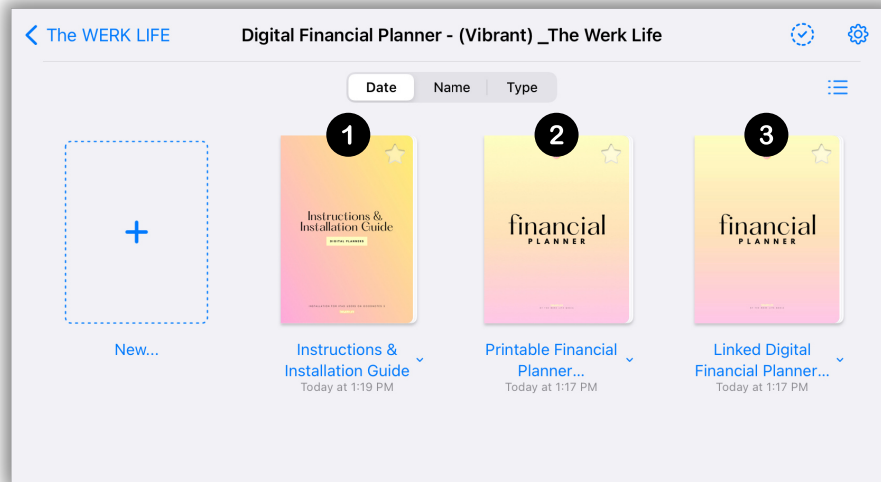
The WERK LIFE

Digital Financial Planner - (Vibrant) _The Werk Life

Date | Name | Type

New...

1

Instructions & Installation Guide

DIGITAL PLANNERS

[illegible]

Instructions & Installation Guide

Today at 1:19 PM

2

financial

PLANNER

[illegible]

Printable Financial Planner...

Today at 1:17 PM

3

financial

PLANNER

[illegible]

Linked Digital Financial Planner...

Today at 1:17 PM